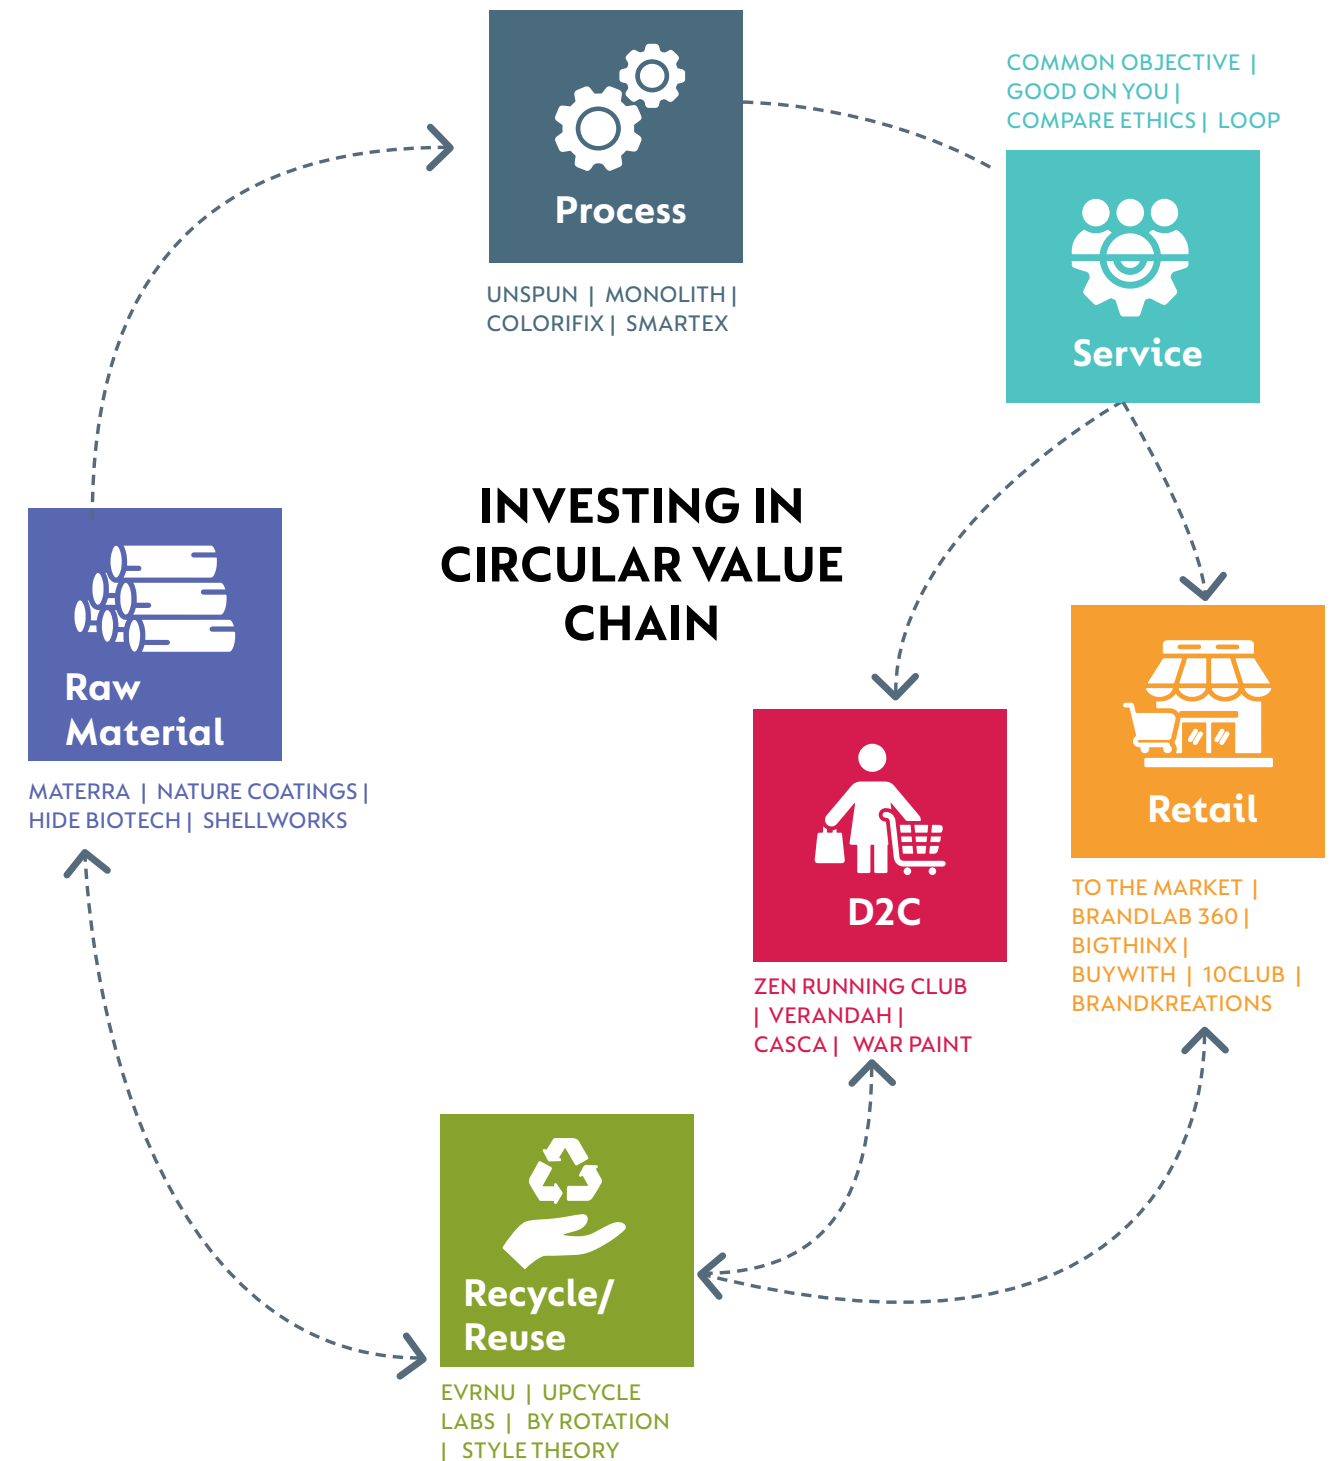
INVESTING IN CIRCULAR VALUE CHAIN

Process

UNSPUN | MONOLITH | COLORIFIX | SMARTEX

COMMON OBJECTIVE | GOOD ON YOU | COMPARE ETHICS | LOOP

Service

Retail

TO THE MARKET | BRANDLAB 360 | BIGTHINX | BUYWITH | 10CLUB | BRANDKREATIONS

D2C

ZEN RUNNING CLUB | VERANDAH | CASCA | WAR PAINT

Recycle/ Reuse

EVRNU | UPCYCLE LABS | BY ROTATION | STYLE THEORY

Raw Material

MATERRA | NATURE COATINGS | HIDE BIOTECH | SHELLWORKS